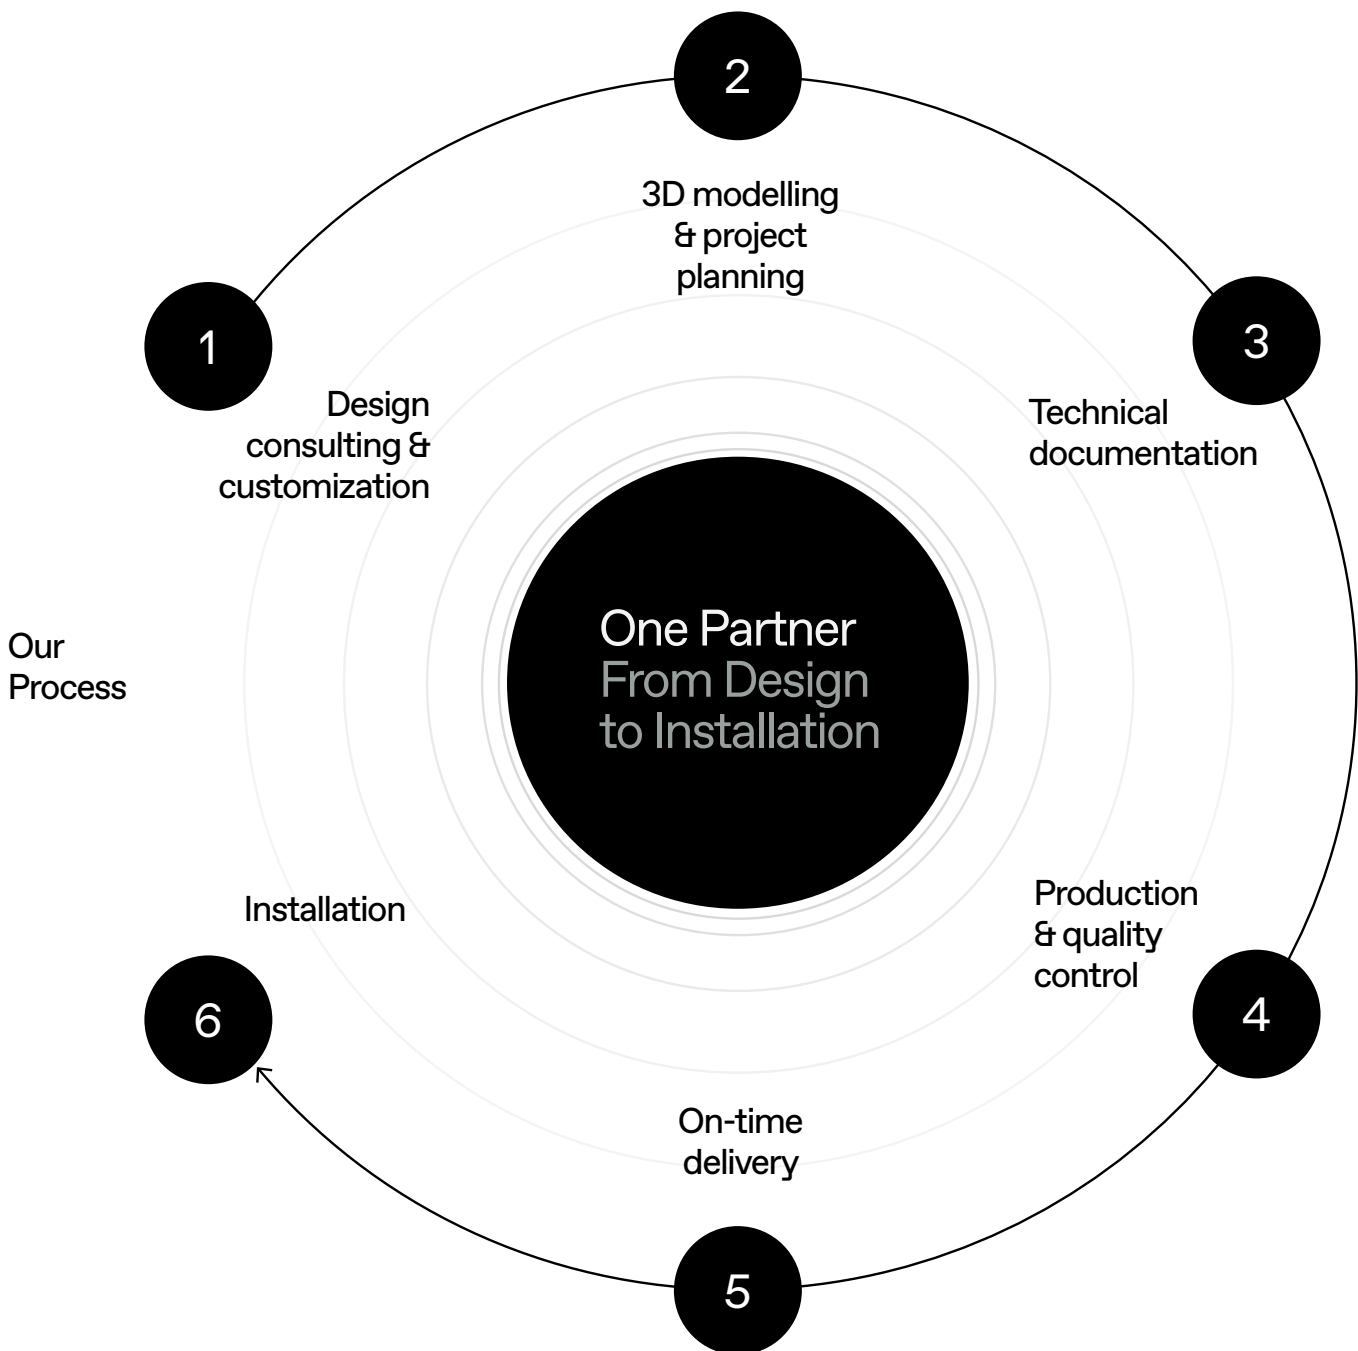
Our Process

One Partner
From Design to Installation

1
Design consulting & customization

2
3D modelling & project planning

3
Technical documentation

4
Production & quality control

5
On-time delivery

6
Installation